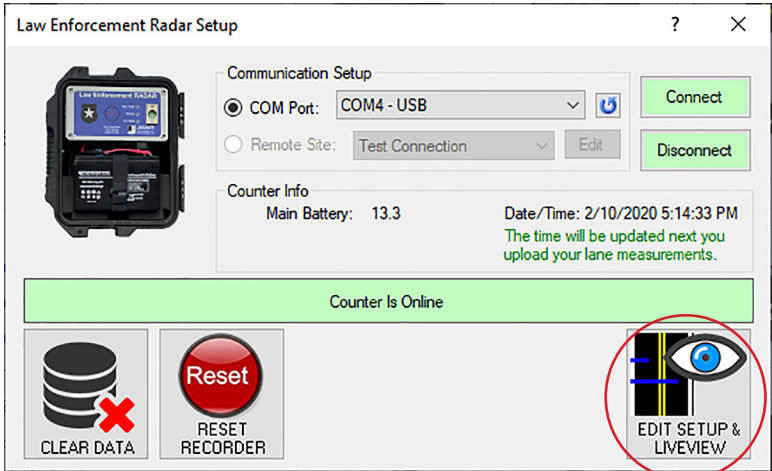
Law Enforcement Radar Setup

?

X

Law Enforcement RADAR

Communication Setup

COM Port: COM4 - USB

Connect

Remote Site: Test Connection

Edit

Disconnect

Counter Info

Main Battery: 13.3

Date/Time: 2/10/2020 5:14:33 PM

The time will be updated next you upload your lane measurements.

Counter Is Online

CLEAR DATA

Reset

RESET RECORDER

EDIT SETUP & LIVEVIEW